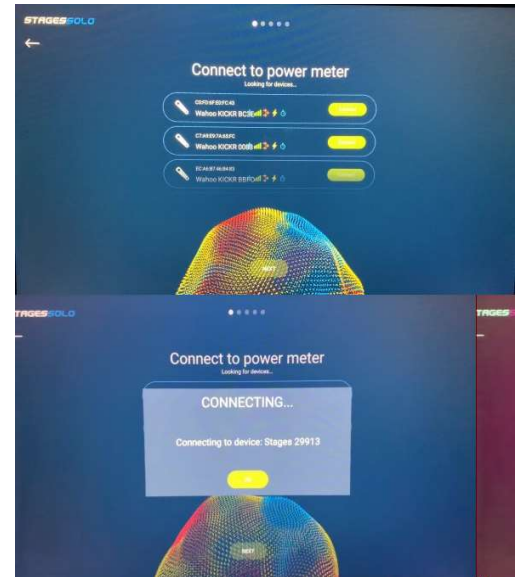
STAGESSOLO

Connect to power meter
Looking for devices...

C0:F0:6F:E0:FC:43
Wahoo KICKR BC3E

C7:A9:D9:7A:5B:FC
Wahoo KICKR 008B

EC:A5:B7:46:84:93
Wahoo KICKR BBFD

NEXT

STAGESSOLO

Connect to power meter
Looking for devices...

CONNECTING...

Connecting to device: Stages 29913

OK

NEXT

STAGES